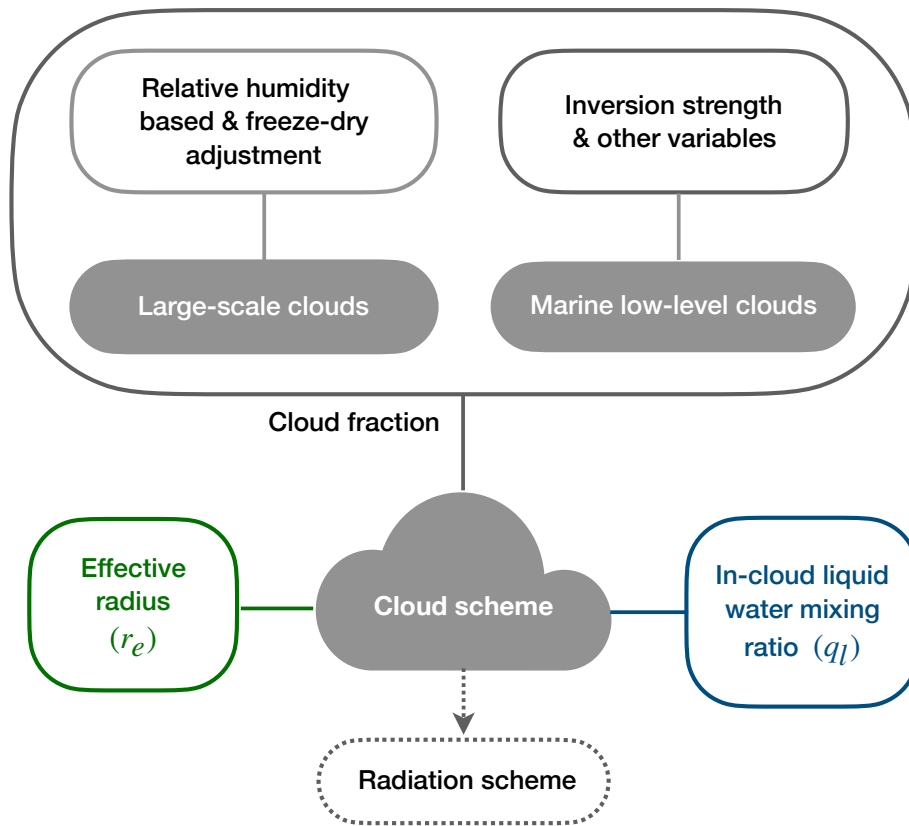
Relative humidity based & freeze-dry adjustment

Inversion strength & other variables

Large-scale clouds

Marine low-level clouds

Cloud fraction

Effective radius $(r_e)$

Cloud scheme

In-cloud liquid water mixing ratio $(q_l)$

Radiation scheme